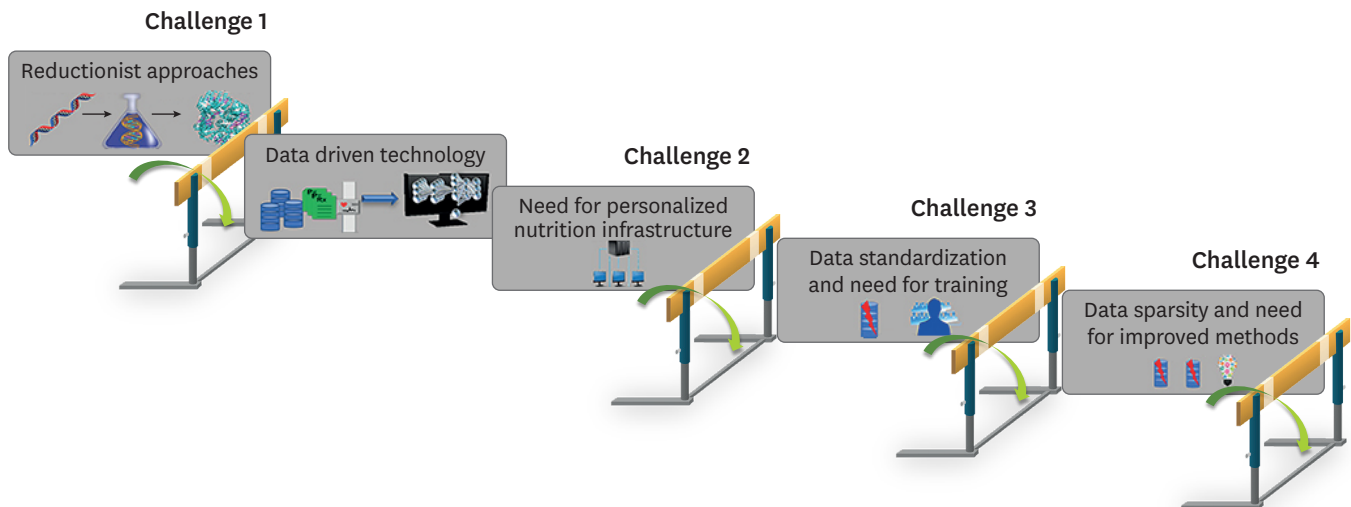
Challenge 1

Reductionist approaches

Data driven technology

Challenge 2

Need for personalized nutrition infrastructure

Challenge 3

Data standardization and need for training

Challenge 4

Data sparsity and need for improved methods